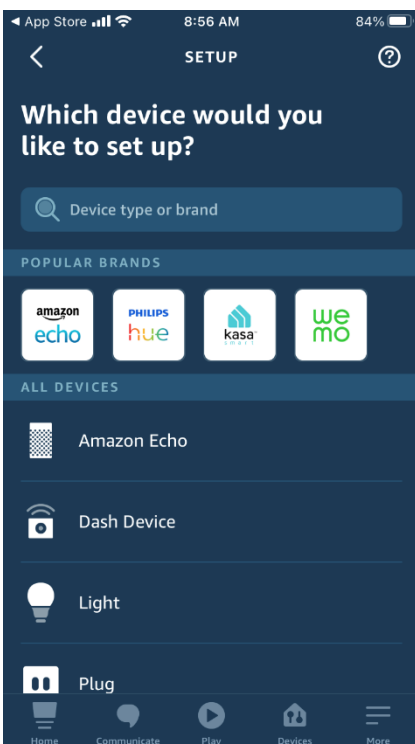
◀ App Store 8:56 AM 84%

SETUP

Which device would you like to set up?

Device type or brand

POPULAR BRANDS

amazon echo

PHILIPS hue

kasa smart

we mo

ALL DEVICES

Amazon Echo

Dash Device

Light

Plug

Home Communicate Play Devices More